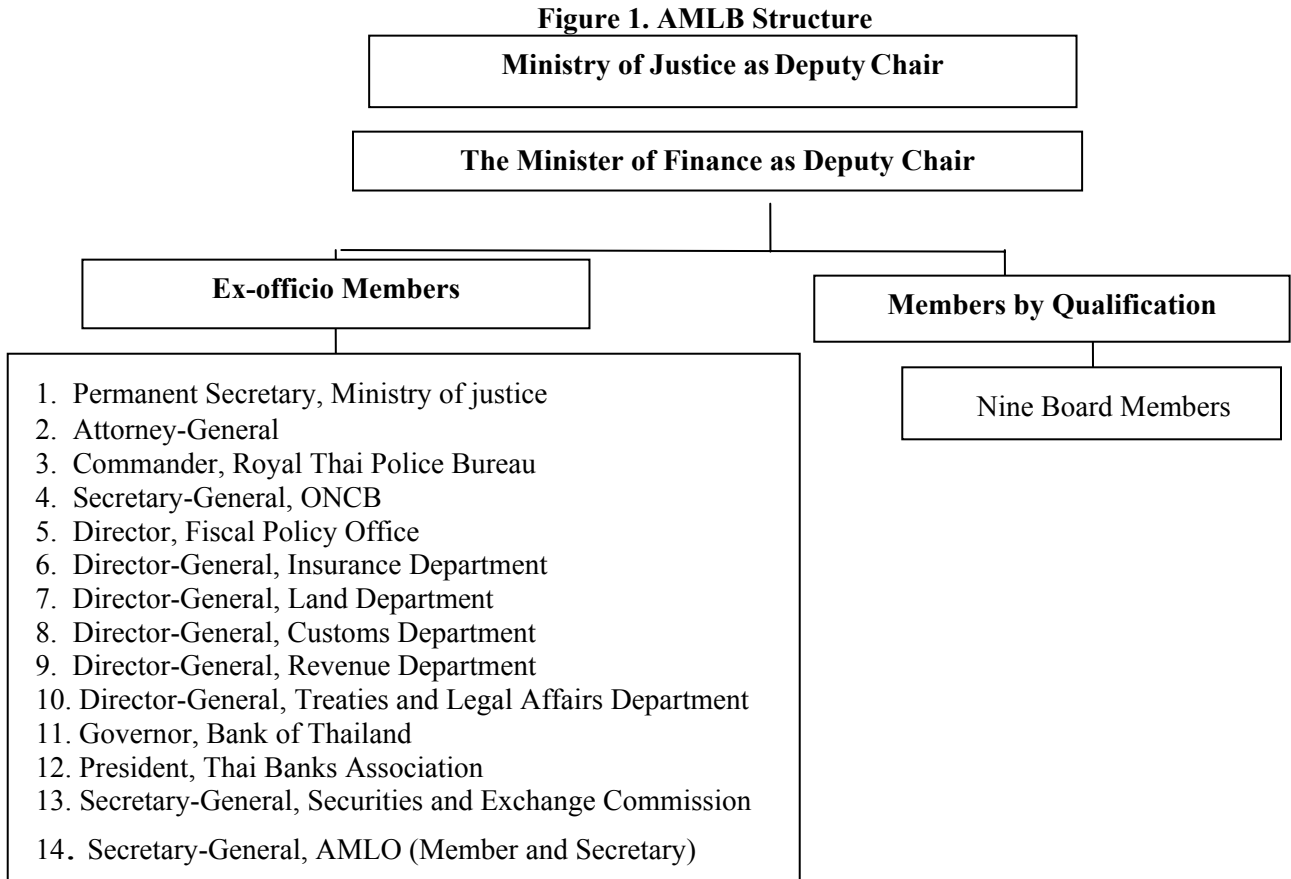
Figure 1. AMLB Structure

Ministry of Justice as Deputy Chair

The Minister of Finance as Deputy Chair

Ex-officio Members

Members by Qualification

1. Permanent Secretary, Ministry of justice
2. Attorney-General
3. Commander, Royal Thai Police Bureau
4. Secretary-General, ONCB
5. Director, Fiscal Policy Office
6. Director-General, Insurance Department
7. Director-General, Land Department
8. Director-General, Customs Department
9. Director-General, Revenue Department
10. Director-General, Treaties and Legal Affairs Department
11. Governor, Bank of Thailand
12. President, Thai Banks Association
13. Secretary-General, Securities and Exchange Commission
14. Secretary-General, AMLO (Member and Secretary)

Nine Board Members